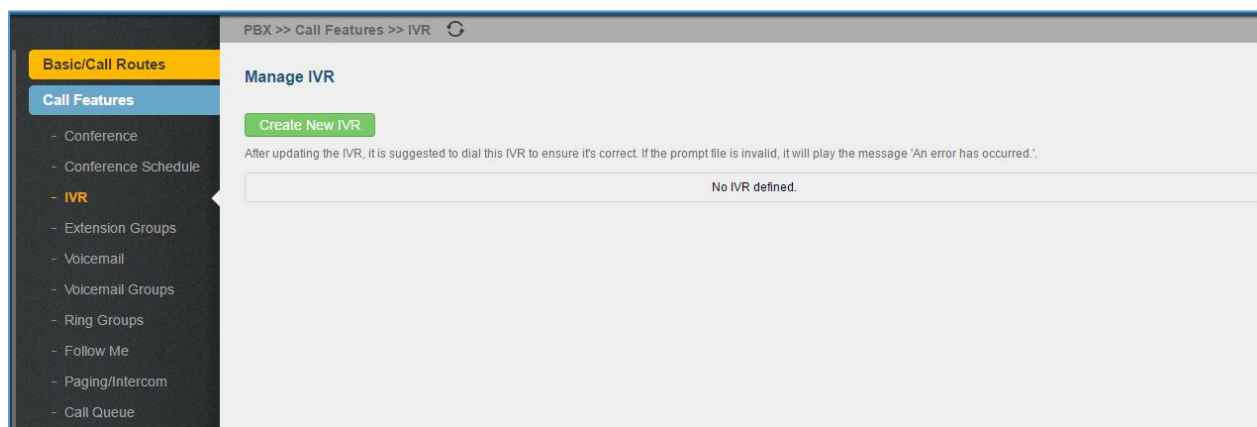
Basic/Call Routes

Call Features

- Conference

- Conference Schedule

- IVR

- Extension Groups

- Voicemail

- Voicemail Groups

- Ring Groups

- Follow Me

- Paging/Intercom

- Call Queue

PBX >> Call Features >> IVR

Manage IVR

Create New IVR

After updating the IVR, it is suggested to dial this IVR to ensure it's correct. If the prompt file is invalid, it will play the message 'An error has occurred.'.

No IVR defined.